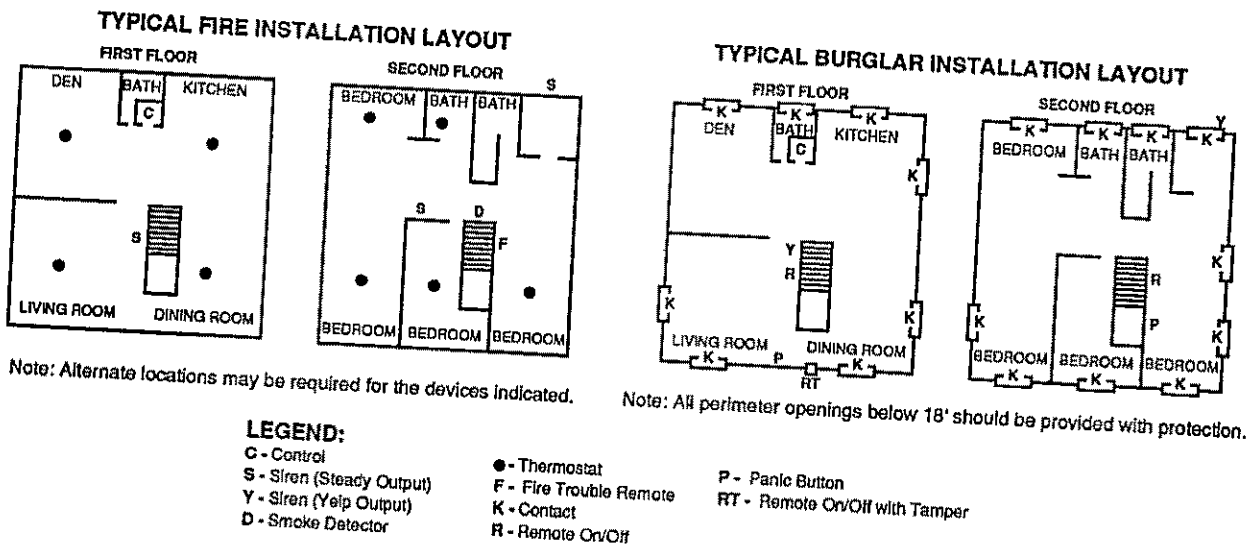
TYPICAL FIRE INSTALLATION LAYOUT

FIRST FLOOR

DEN BATH KITCHEN

C

S

LIVING ROOM DINING ROOM

SECOND FLOOR

S

BEDROOM BATH BATH

S D

F

BEDROOM BEDROOM BEDROOM

Note: Alternate locations may be required for the devices indicated.

TYPICAL BURGLAR INSTALLATION LAYOUT

FIRST FLOOR

K K K
DEN BATH KITCHEN

C

K

Y
R

K K

LIVING ROOM DINING ROOM

K P K
RT

SECOND FLOOR

Y
K K K K
BEDROOM BATH BATH

K

R

K P K

BEDROOM BEDROOM BEDROOM

K K K

Note: All perimeter openings below 18' should be provided with protection.

LEGEND:
C - Control
S - Siren (Steady Output)
Y - Siren (Yelp Output)
D - Smoke Detector
● - Thermostat
F - Fire Trouble Remote
K - Contact
R - Remote On/Off
P - Panic Button
RT - Remote On/Off with Tamper